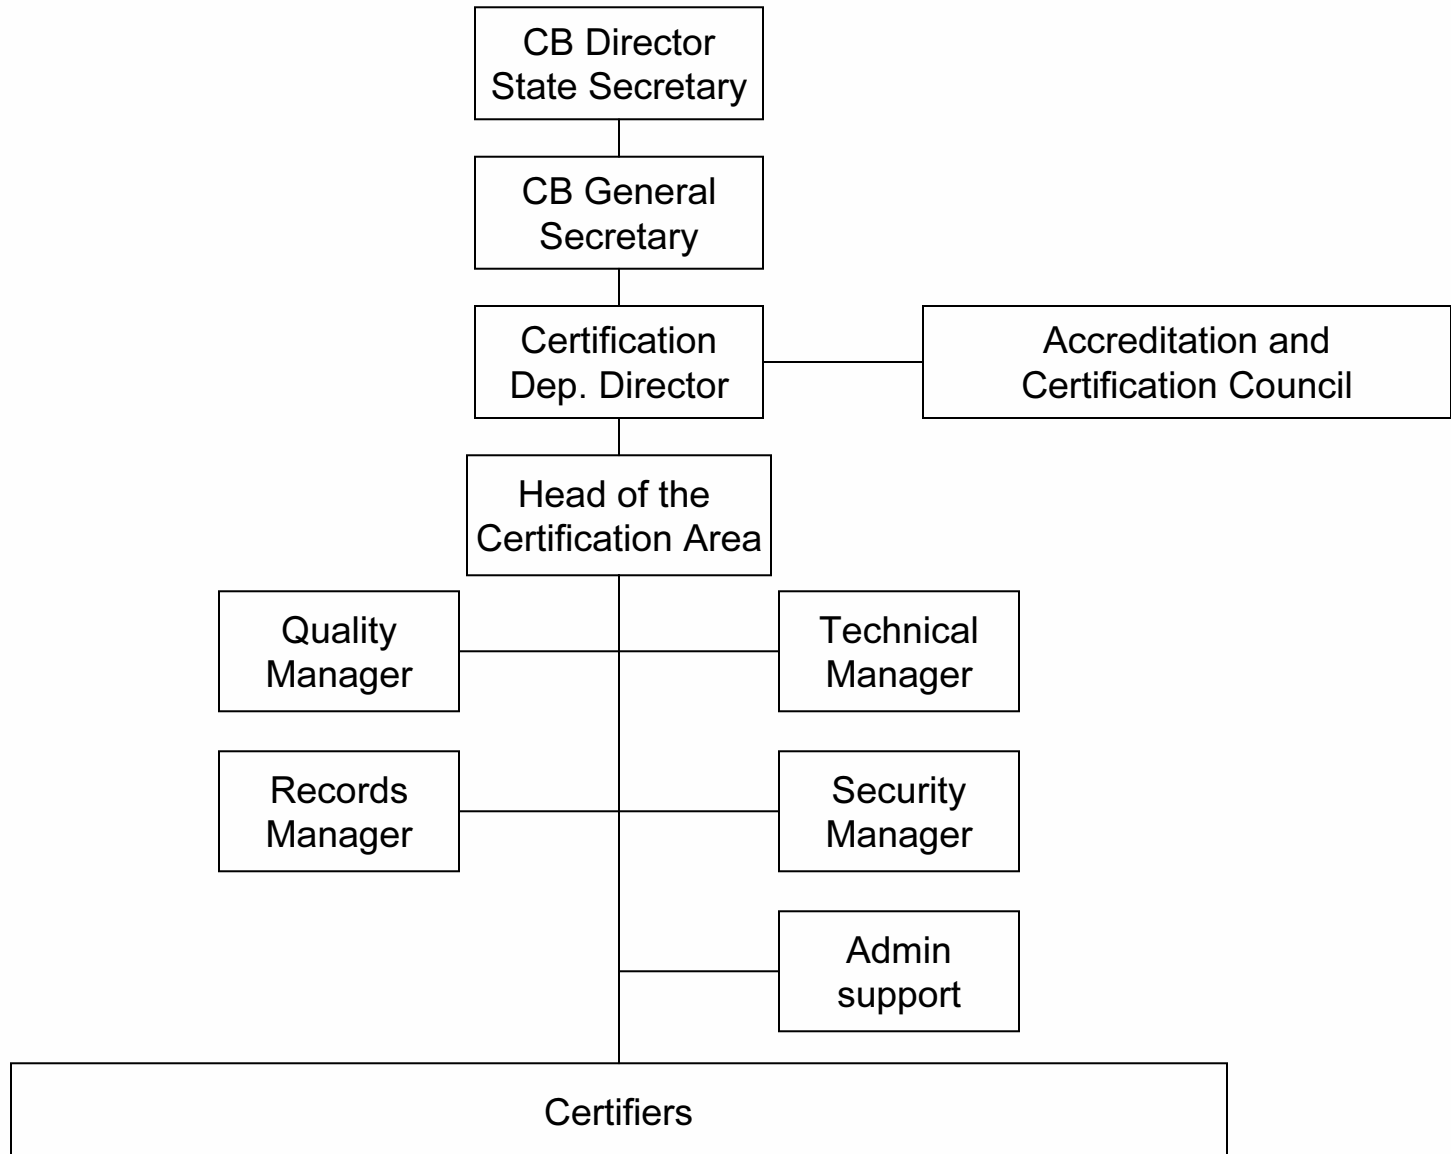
CB Director
State Secretary

CB General
Secretary

Certification
Dep. Director

Accreditation and
Certification Council

Head of the
Certification Area

Quality
Manager

Technical
Manager

Records
Manager

Security
Manager

Admin
support

Certifiers